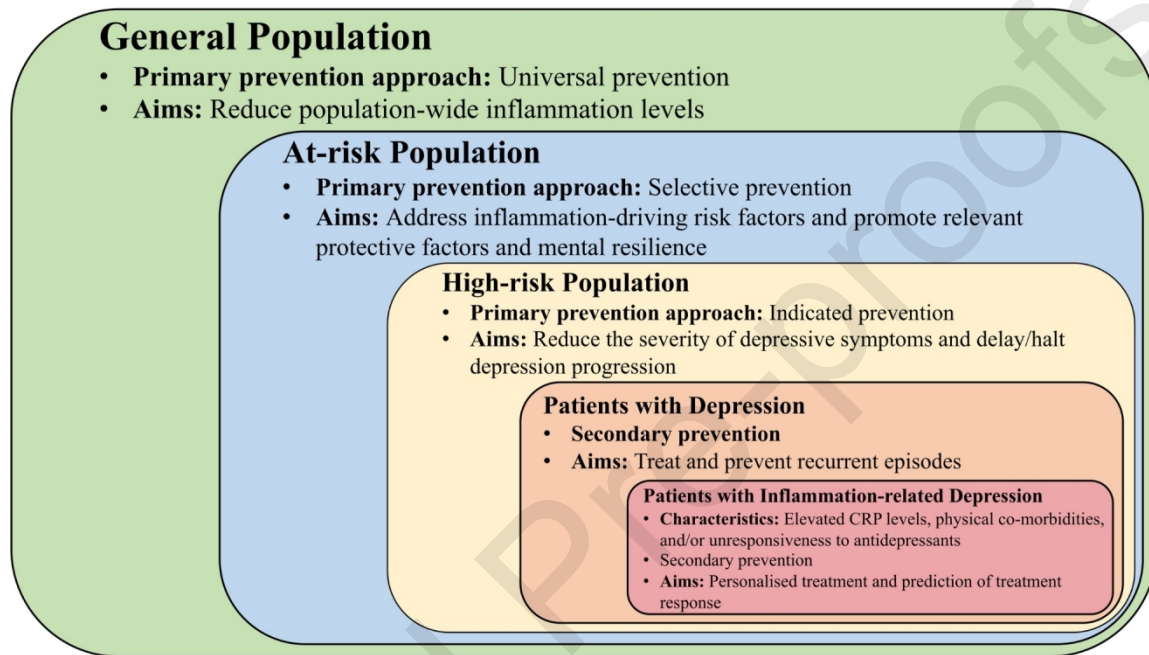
General Population
• Primary prevention approach: Universal prevention
• Aims: Reduce population-wide inflammation levels

At-risk Population
• Primary prevention approach: Selective prevention
• Aims: Address inflammation-driving risk factors and promote relevant protective factors and mental resilience

High-risk Population
• Primary prevention approach: Indicated prevention
• Aims: Reduce the severity of depressive symptoms and delay/halt depression progression

Patients with Depression
• Secondary prevention
• Aims: Treat and prevent recurrent episodes

Patients with Inflammation-related Depression
• Characteristics: Elevated CRP levels, physical co-morbidities, and/or unresponsiveness to antidepressants
• Secondary prevention
• Aims: Personalised treatment and prediction of treatment response

Journal Pre-proofs